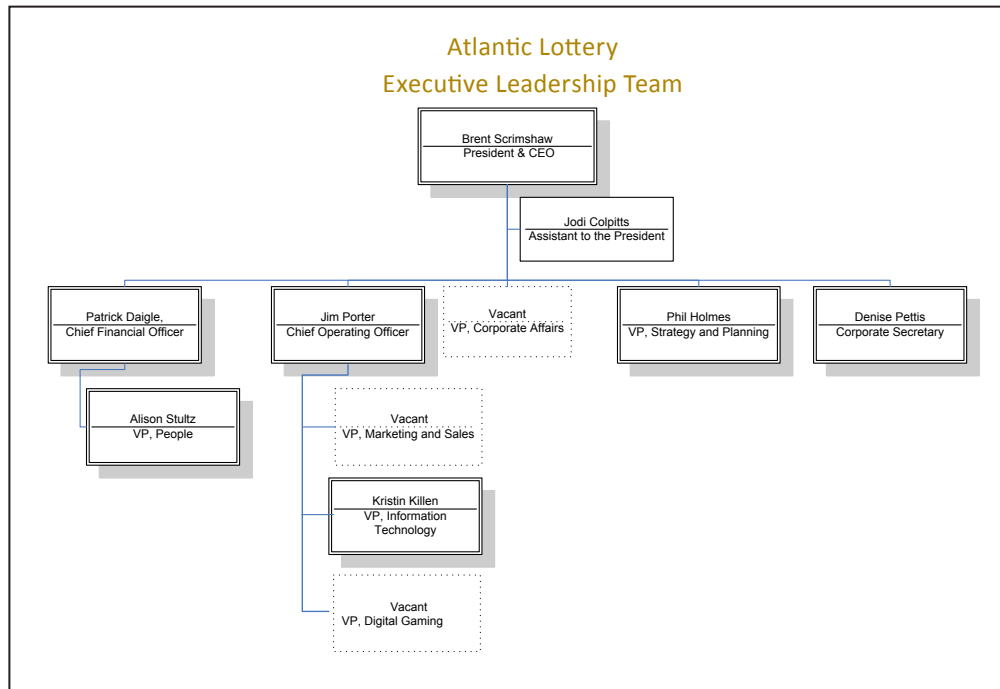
Atlantic Lottery
Executive Leadership Team

Brent Scrimshaw
President & CEO

Jodi Colpitts
Assistant to the President

Patrick Daigle,
Chief Financial Officer

Jim Porter
Chief Operating Officer

Vacant
VP, Corporate Affairs

Phil Holmes
VP, Strategy and Planning

Denise Pettis
Corporate Secretary

Alison Stultz
VP, People

Vacant
VP, Marketing and Sales

Kristin Killen
VP, Information Technology

Vacant
VP, Digital Gaming